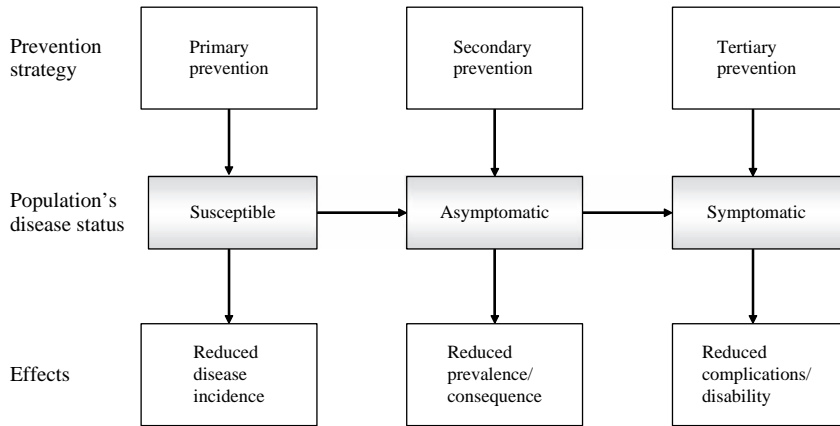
Prevention strategy

Primary prevention

Secondary prevention

Tertiary prevention

Population's disease status

Susceptible

Asymptomatic

Symptomatic

Effects

Reduced disease incidence

Reduced prevalence/ consequence

Reduced complications/ disability